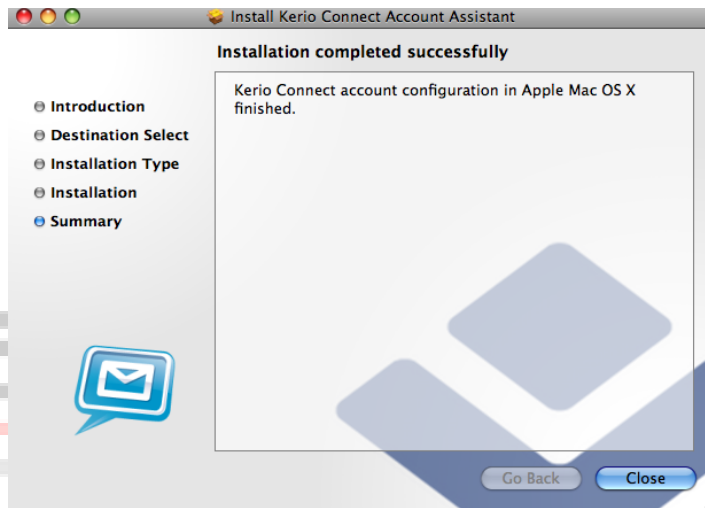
Install Kerio Connect Account Assistant

Installation completed successfully

Introduction
Destination Select
Installation Type
Installation
Summary

Kerio Connect account configuration in Apple Mac OS X finished.

Go Back
Close